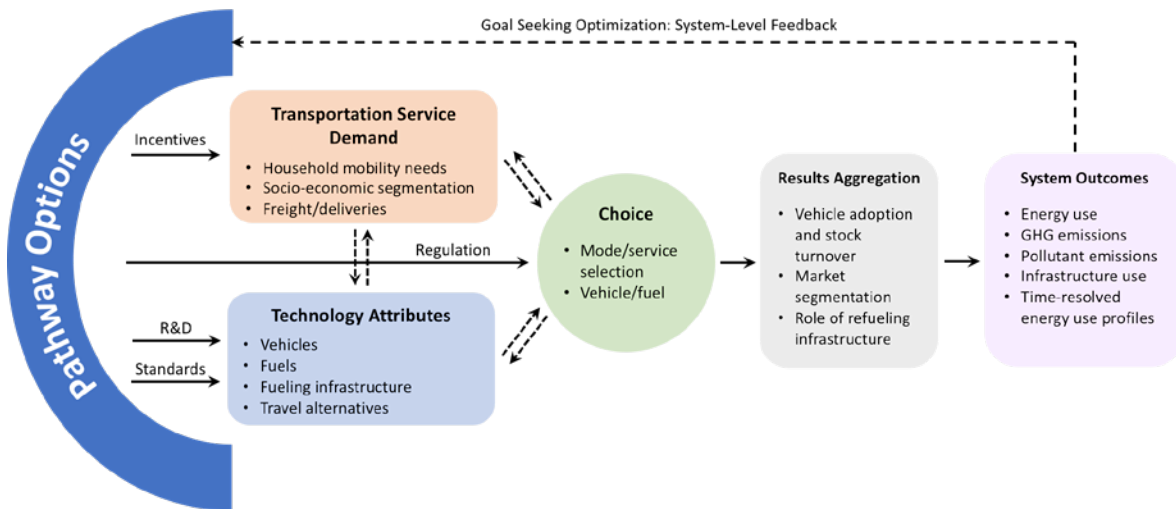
Goal Seeking Optimization: System-Level Feedback

Pathway Options

Incentives

Transportation Service Demand
• Household mobility needs
• Socio-economic segmentation
• Freight/deliveries

Regulation

R&D

Standards

Technology Attributes
• Vehicles
• Fuels
• Fueling infrastructure
• Travel alternatives

Choice
• Mode/service selection
• Vehicle/fuel

Results Aggregation
• Vehicle adoption and stock turnover
• Market segmentation
• Role of refueling infrastructure

System Outcomes
• Energy use
• GHG emissions
• Pollutant emissions
• Infrastructure use
• Time-resolved energy use profiles